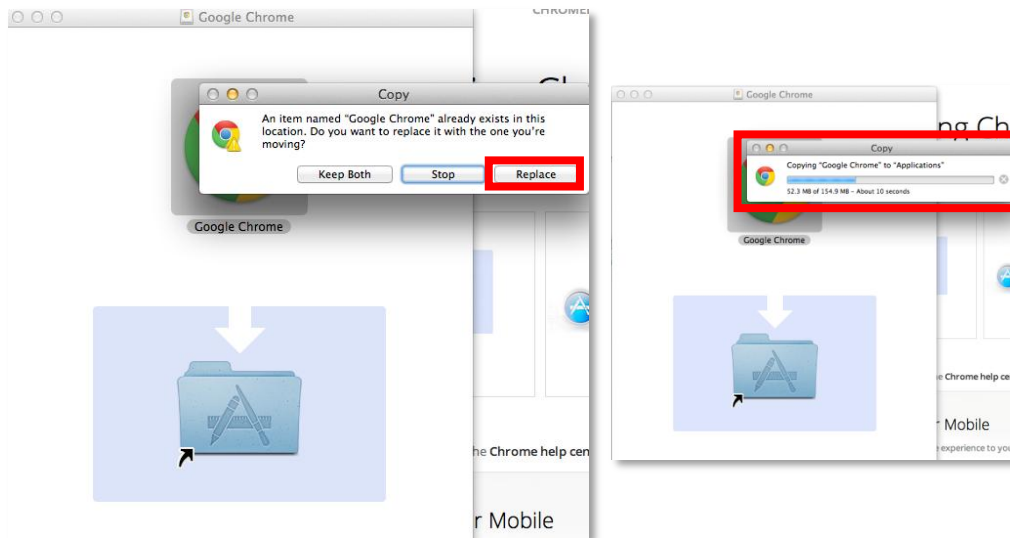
Google Chrome

CHROME

Copy

An item named "Google Chrome" already exists in this location. Do you want to replace it with the one you're moving?

Keep Both

Stop

Replace

Google Chrome

he Chrome help cen

r Mobile

Google Chrome

ng Ch

Copy

Copying "Google Chrome" to "Applications"

52.3 MB of 154.9 MB – About 10 seconds

Google Chrome

e Chrome help ce

r Mobile

experience to y